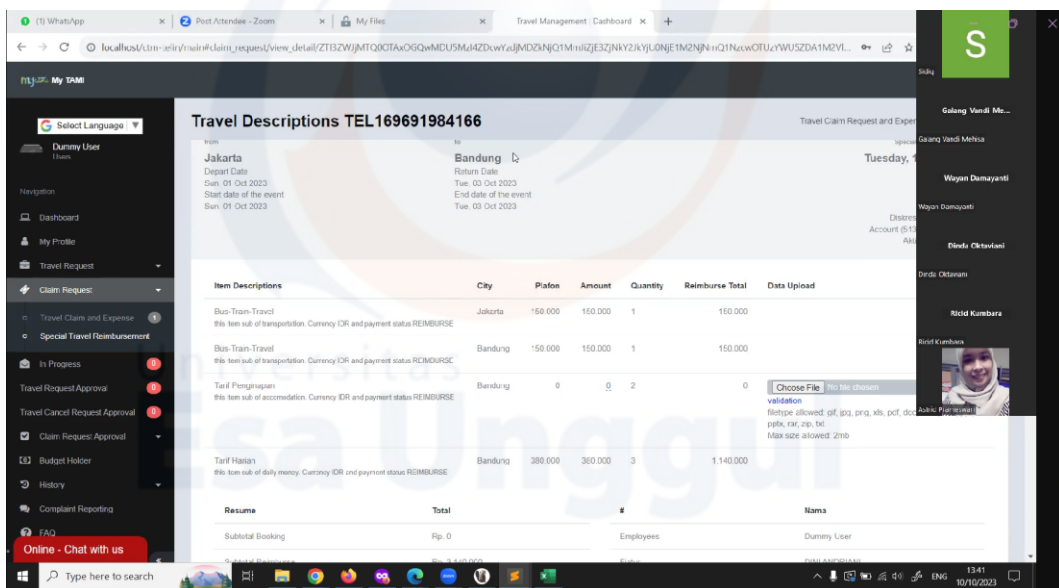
(1) WhatsApp × Post Attendee - Zoom × My Files × Travel Management : Dashboard × +

localhost/dm-zeiry/main#claim_request/view_detail/ZTI3ZWJjMTQ0OTAxOGQwMDU5M2I4ZDcwYzdjMDZkNjQ1MmIzZjE3ZjNkY2JkYjU0NjE1M2NjMmQ1NzcwOTUzYWU5ZDA1M2VI...

My TAMI

Select Language

Dummy User
Users

Navigation

Dashboard

My Profile

Travel Request

Claim Request

Travel Claims and Expense

Special Travel Reimbursement

In Progress

Travel Request Approval

Travel Cancel Request Approval

Claim Request Approval

Budget Holder

History

Complaint Reporting

FAQ

Online - Chat with us

Travel Descriptions TEL169691984166

Travel Claim Request and Exper

from
Jakarta
Depart Date
Sun, 01 Oct 2023
Start date of the event
Sun, 01 Oct 2023

to
Bandung
Return Date
Tue, 03 Oct 2023
End date of the event
Tue, 03 Oct 2023

Tuesday, 1

Distre
Account (513
Ak

| Item Descriptions | City | Plafon | Amount | Quantity | Reimburse Total | Data Upload |
|---|---|---|---|---|---|---|
| Bus-Train-Travel this item sub of transportation. Currency IDR and payment status REIMBURSE | Jakarta | 150.000 | 150.000 | 1 | 150.000 | |
| Bus-Train-Travel this item sub of transportation. Currency IDR and payment status REIMBURSE | Bandung | 150.000 | 150.000 | 1 | 150.000 | |
| Tarif Penginapan this item sub of accomodation. Currency IDR and payment status REIMBURSE | Bandung | 0 | 0 | 2 | 0 | Choose File No file chosen validation filetype allowed: gif, jpg, png, xls, pdf, doc pptx, rar, zip, txt Max size allowed: 2mb |
| Tarif Harian this item sub of daily money. Currency IDR and payment status REIMBURSE | Bandung | 380.000 | 380.000 | 3 | 1.140.000 | |

| Resume | Total | # | Nama |
|---|---|---|---|
| Subtotal Booking | Rp. 0 | Employees | Dummy User |
| Subtotal Reimburse | Rp. 2.140.000 | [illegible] | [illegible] |

Universitas Esa Unggul

S
Siuky
Galang Vandi Me...
Galang Vandi Mehisa
Wayan Damayanti
Wayan Damayanti
Dinda Oktaviani
Dinda Oktaviani
Ricid Kumbara
Ricid Kumbara
Astrid Prameswari

Type here to search
ENG 13:41 10/10/2023